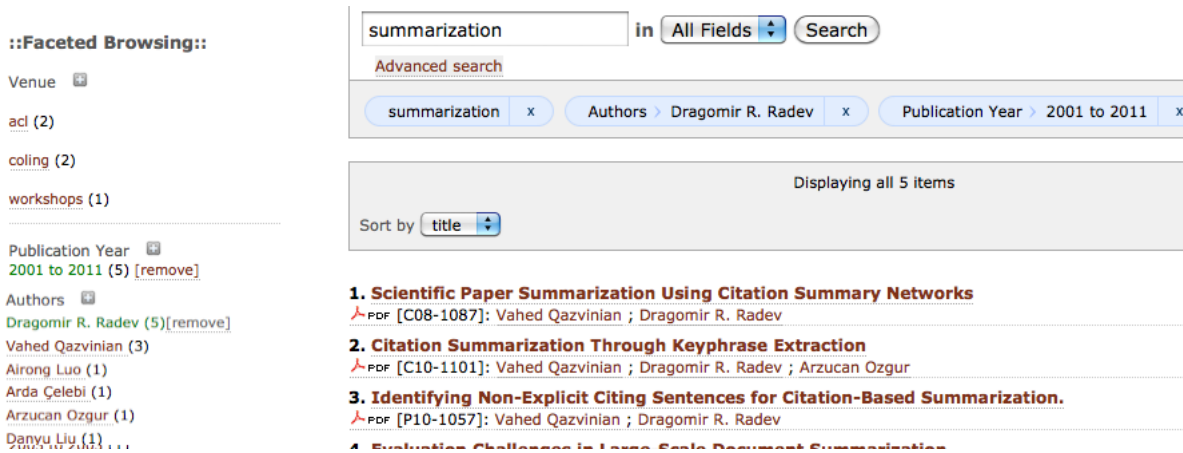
::Faceted Browsing::

Venue

acl (2)

coling (2)

workshops (1)

Publication Year
2001 to 2011 (5) [remove]

Authors
Dragomir R. Radev (5)[remove]
Vahed Qazvinian (3)
Airong Luo (1)
Arda Çelebi (1)
Arzucan Ozgur (1)
Danyu Liu (1)

summarization in All Fields Search

Advanced search

summarization x Authors › Dragomir R. Radev x Publication Year › 2001 to 2011 x

Displaying all 5 items

Sort by title

1. Scientific Paper Summarization Using Citation Summary Networks
PDF [C08-1087]: Vahed Qazvinian ; Dragomir R. Radev

2. Citation Summarization Through Keyphrase Extraction
PDF [C10-1101]: Vahed Qazvinian ; Dragomir R. Radev ; Arzucan Ozgur

3. Identifying Non-Explicit Citing Sentences for Citation-Based Summarization.
PDF [P10-1057]: Vahed Qazvinian ; Dragomir R. Radev

4. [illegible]